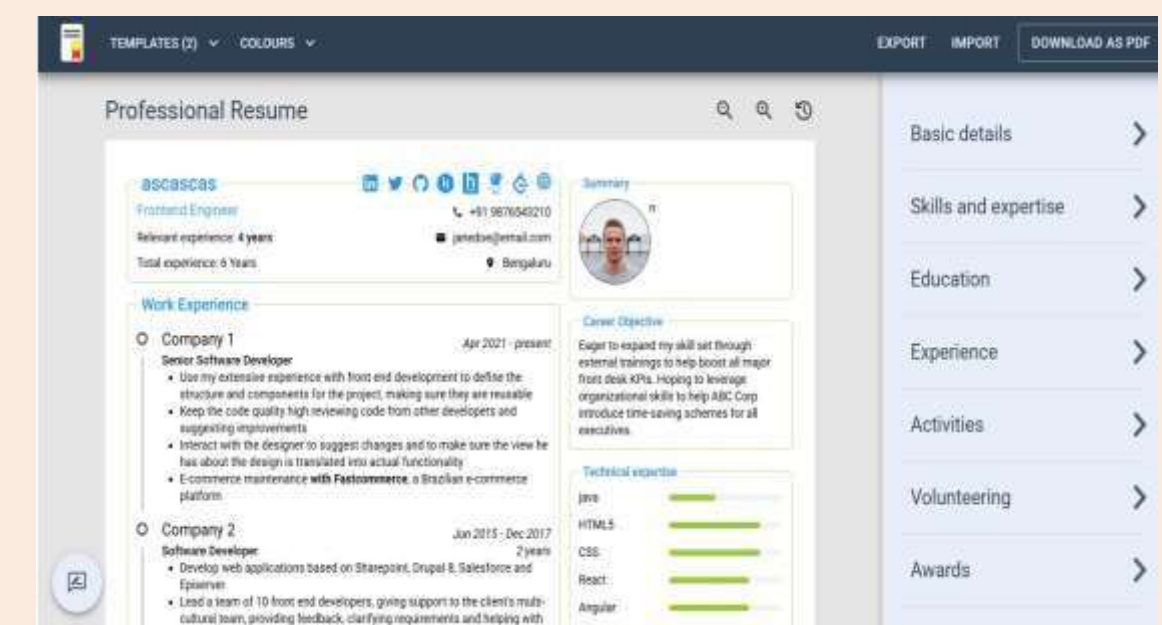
TEMPLATES (2) COLOURS

EXPORT IMPORT DOWNLOAD AS PDF

Professional Resume

ascascas
Frontend Engineer
Relevant experience: 4 years
Total experience: 6 Years

+91 9876543210
janedoe@email.com
Bengaluru

Summary

Work Experience

Company 1
Apr 2021 - present
Senior Software Developer
• Use my extensive experience with front end development to define the structure and components for the project, making sure they are reusable
• Keep the code quality high reviewing code from other developers and suggesting improvements
• Interact with the designer to suggest changes and to make sure the view he has about the design is translated into actual functionality
• E-commerce maintenance with Fastcommerce, a Brazilian e-commerce platform

Company 2
Jun 2015 - Dec 2017
Software Developer
2 years
• Develop web applications based on Sharepoint, Drupal 8, Salesforce and Episerver
• Lead a team of 10 front end developers, giving support to the client's multi-cultural team, providing feedback, clarifying requirements and helping with

Career Objective
Eager to expand my skill set through external trainings to help boost all major front desk KPIs. Hoping to leverage organizational skills to help ABC Corp introduce time-saving schemes for all executives.

Technical expertise
Java
HTML5
CSS
React
Angular

Basic details
Skills and expertise
Education
Experience
Activities
Volunteering
Awards